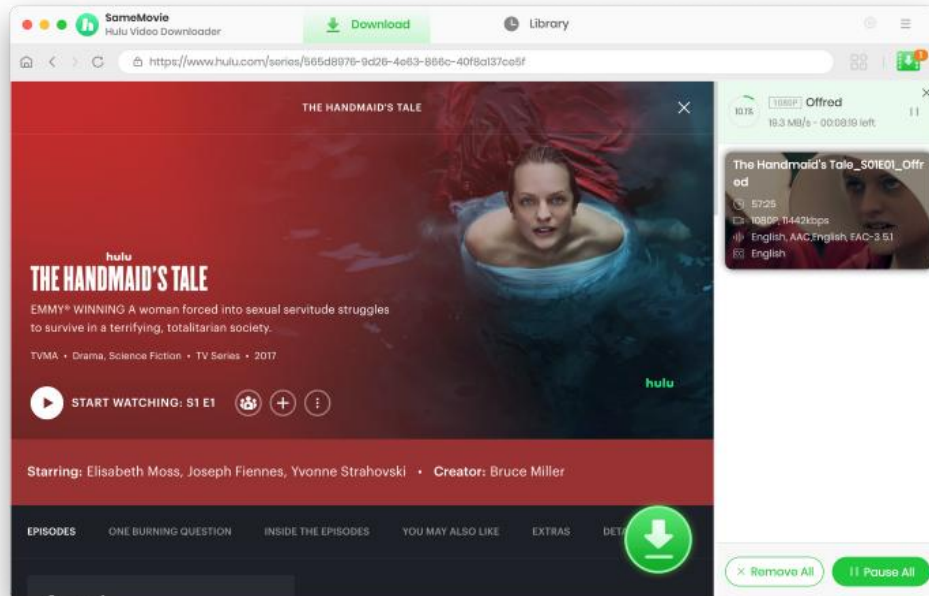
SameMovie
Hulu Video Downloader

Download

Library

https://www.hulu.com/series/565d8976-9d26-4e63-866c-40f8a137ce5f

1

THE HANDMAID'S TALE

hulu
THE HANDMAID'S TALE

EMMY® WINNING A woman forced into sexual servitude struggles to survive in a terrifying, totalitarian society.

TVMA • Drama, Science Fiction • TV Series • 2017

START WATCHING: S1 E1

hulu

Starring: Elisabeth Moss, Joseph Fiennes, Yvonne Strahovski • Creator: Bruce Miller

EPISODES ONE BURNING QUESTION INSIDE THE EPISODES YOU MAY ALSO LIKE EXTRAS DETA

10.1%
1080P Offred
18.3 MB/s - 00:08:19 left

The Handmaid's Tale_S01E01_Offred
57:25
1080P, 11442kbps
English, AAC,English, EAC-3 5.1
English

× Remove All
|| Pause All